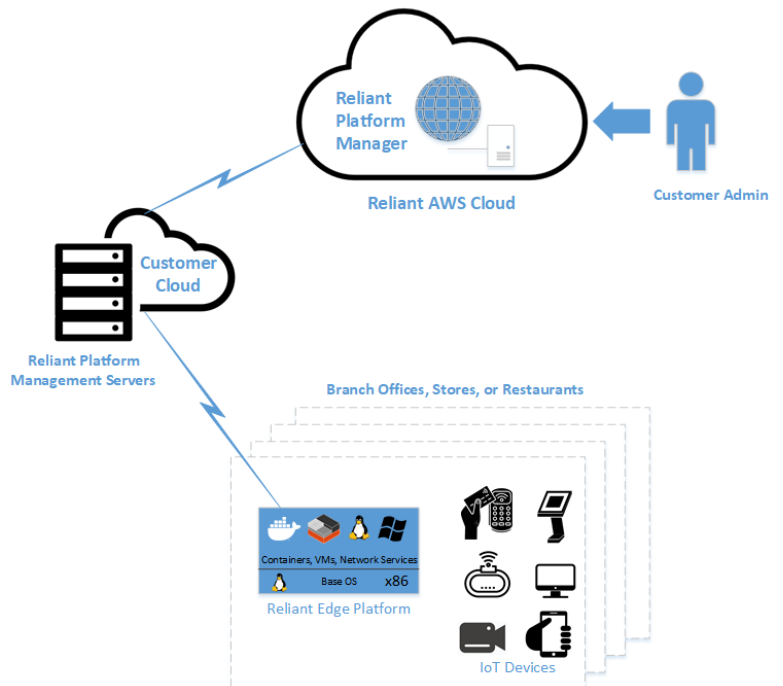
Reliant Platform Manager

Reliant AWS Cloud

Customer Admin

Customer Cloud

Reliant Platform Management Servers

Branch Offices, Stores, or Restaurants

Containers, VMs, Network Services

Base OS x86

Reliant Edge Platform

IoT Devices